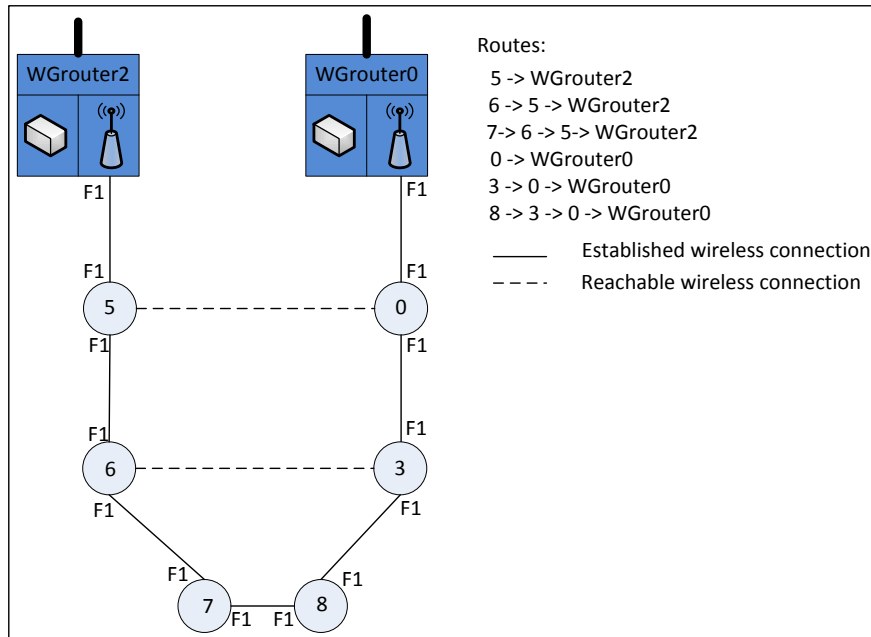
WGrouter2

WGrouter0

Routes:

5 -> WGrouter2

6 -> 5 -> WGrouter2

7-> 6 -> 5-> WGrouter2

0 -> WGrouter0

3 -> 0 -> WGrouter0

8 -> 3 -> 0 -> WGrouter0

Established wireless connection

Reachable wireless connection

F1

F1

F1

F1

5

0

F1

F1

F1

F1

6

3

F1

F1

F1

F1

7

8

F1

F1